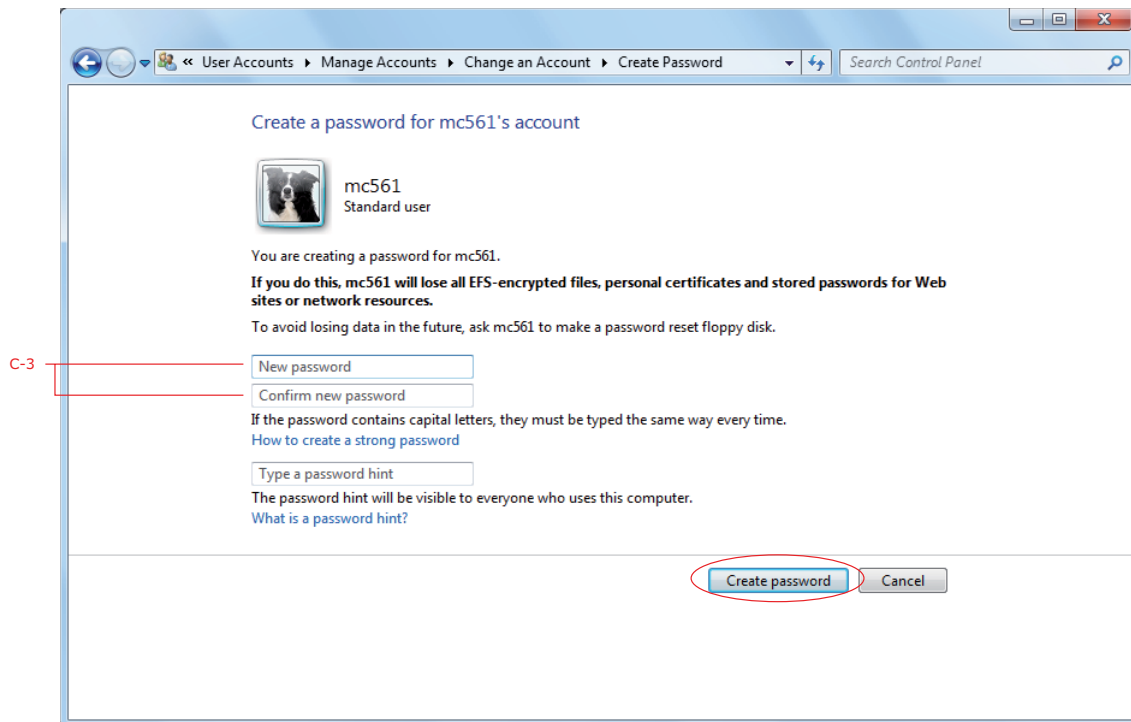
« User Accounts ▸ Manage Accounts ▸ Change an Account ▸ Create Password

Search Control Panel

Create a password for mc561's account

mc561
Standard user

You are creating a password for mc561.

**If you do this, mc561 will lose all EFS-encrypted files, personal certificates and stored passwords for Web sites or network resources.**

To avoid losing data in the future, ask mc561 to make a password reset floppy disk.

C-3

New password

Confirm new password

If the password contains capital letters, they must be typed the same way every time.

How to create a strong password

Type a password hint

The password hint will be visible to everyone who uses this computer.

What is a password hint?

Create password

Cancel